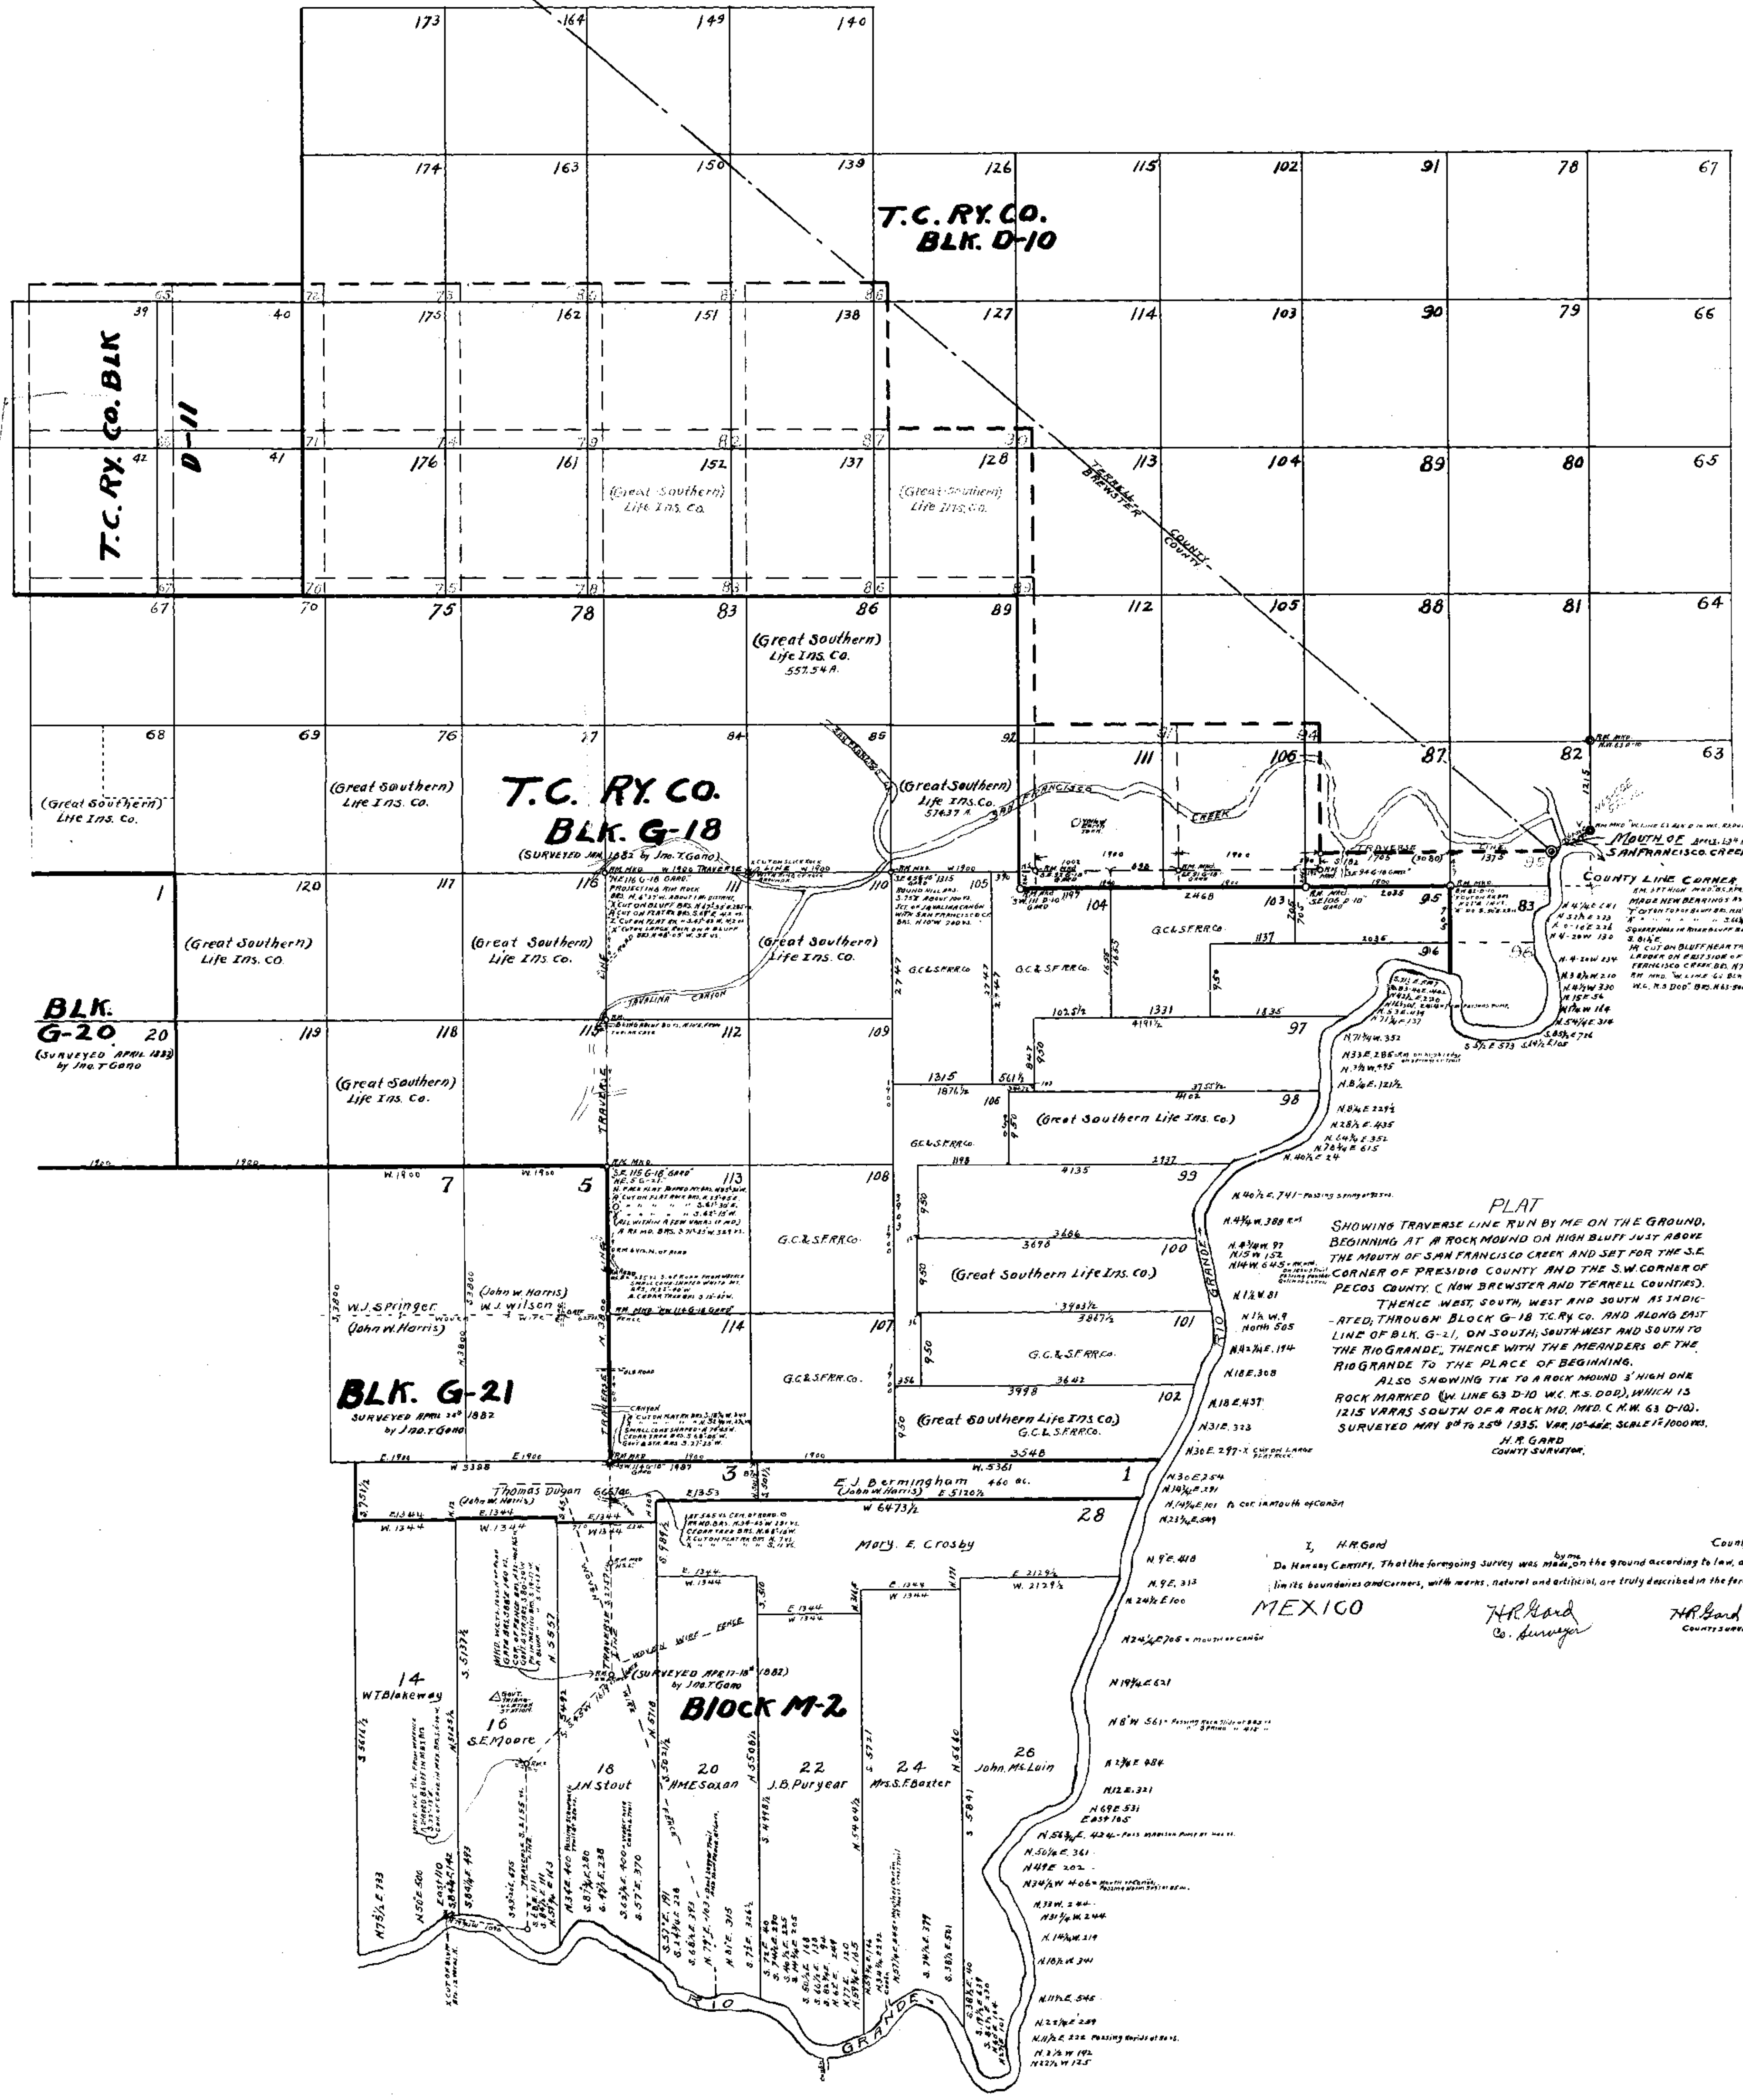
173 164 149 140

174 163 150 139 126 115 102 91 78 67

T.C. RY. CO.
BLK. D-10

39 40 175 162 151 138 127 114 103 90 79 66

T.C. RY. CO. BLK D-11

42 41 176 161 152 137 128 113 104 89 80 65

(Great Southern) Life Ins. Co.

(Great Southern) Life Ins. Co.

TERRELL BREWSTER COUNTY COUNTY

67 70 75 78 83 86 89 112 105 88 81 64

(Great Southern) Life Ins. Co. 557.54 A.

68 69 76 77 84 85 92 111 106 87 82 63

(Great Southern) Life Ins. Co.

(Great Southern) Life Ins. Co.

T.C. RY. CO.
BLK. G-18
(SURVEYED JAN. 1882 by Jno. T. Gano)

(Great Southern) Life Ins. Co.

SAN FRANCISCO CREEK

TRAVERSE

MOUTH OF SAN FRANCISCO CREEK

COUNTY LINE CORNER

1 120 117 116 111 110 105 104 103 95 83

(Great Southern) Life Ins. Co.

(Great Southern) Life Ins. Co.

(Great Southern) Life Ins. Co.

G.C.&S.F.R.R.Co.

G.C.&S.F.R.R.Co.

G.C.&S.F.R.R.Co.

96

JAVELINA CANYON

BLK. G-20
20
(SURVEYED APRIL 1882 by Jno. T. Gano)

119 118 115 112 109 97

(Great Southern) Life Ins. Co.

106

(Great Southern Life Ins. Co.)

98

G.C.&S.F.R.R.Co.

7 5 113 108 99

G.C.&S.F.R.R.Co.

100

(Great Southern Life Ins. Co.)

W.J. Springer (John W. Harris)

(John W. Harris) W.J. Wilson

114 107 101

G.C.&S.F.R.R.Co.

G.C.&S.F.R.R.Co.

BLK. G-21
SURVEYED APRIL 22nd 1882
by Jno. T. Gano

102

(Great Southern Life Ins. Co.) G.C.&S.F.R.R.Co.

3 1

E.J. Bermingham 460 ac. (John W. Harris)

Thomas Dugan (John W. Harris)

28

Mary E. Crosby

PLAT
SHOWING TRAVERSE LINE RUN BY ME ON THE GROUND, BEGINNING AT A ROCK MOUND ON HIGH BLUFF JUST ABOVE THE MOUTH OF SAN FRANCISCO CREEK AND SET FOR THE S.E. CORNER OF PRESIDIO COUNTY AND THE S.W. CORNER OF PECOS COUNTY. (NOW BREWSTER AND TERRELL COUNTIES).
THENCE WEST, SOUTH, WEST AND SOUTH AS INDICATED, THROUGH BLOCK G-18 T.C. Ry. Co. AND ALONG EAST LINE OF BLK. G-21, ON SOUTH, SOUTH-WEST AND SOUTH TO THE RIO GRANDE, THENCE WITH THE MEANDERS OF THE RIO GRANDE TO THE PLACE OF BEGINNING.
ALSO SHOWING TIE TO A ROCK MOUND 3' HIGH ONE ROCK MARKED (W. LINE 63 D-10 W.C. R.S. DOD), WHICH IS 1215 VARAS SOUTH OF A ROCK MD. MKD. (N.W. 63 D-10). SURVEYED MAY 8th TO 25th 1935. VAR. 10°48'E. SCALE 1"=1000 VRS.
H.R. GARD
COUNTY SURVEYOR.

I, H.R. Gard Count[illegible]
Do Hereby Certify, That the foregoing survey was made by me on the ground according to law, a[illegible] its boundaries and corners, with marks, natural and artificial, are truly described in the for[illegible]

MEXICO

H.R. Gard
Co. Surveyor

H.R. Gard
County Surv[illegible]

RIO GRANDE

TRAVERSE

WIRE FENCE

(SURVEYED APR 17-18th 1882) by Jno. T. Gano

Block M-2

14 W.T. Blakeway

16 S.E. Moore

18 J.N. Stout

20 A.M.E. Saxon

22 J.B. Puryear

24 Mrs. S.F. Baxter

26 John McLain

RIO GRANDE